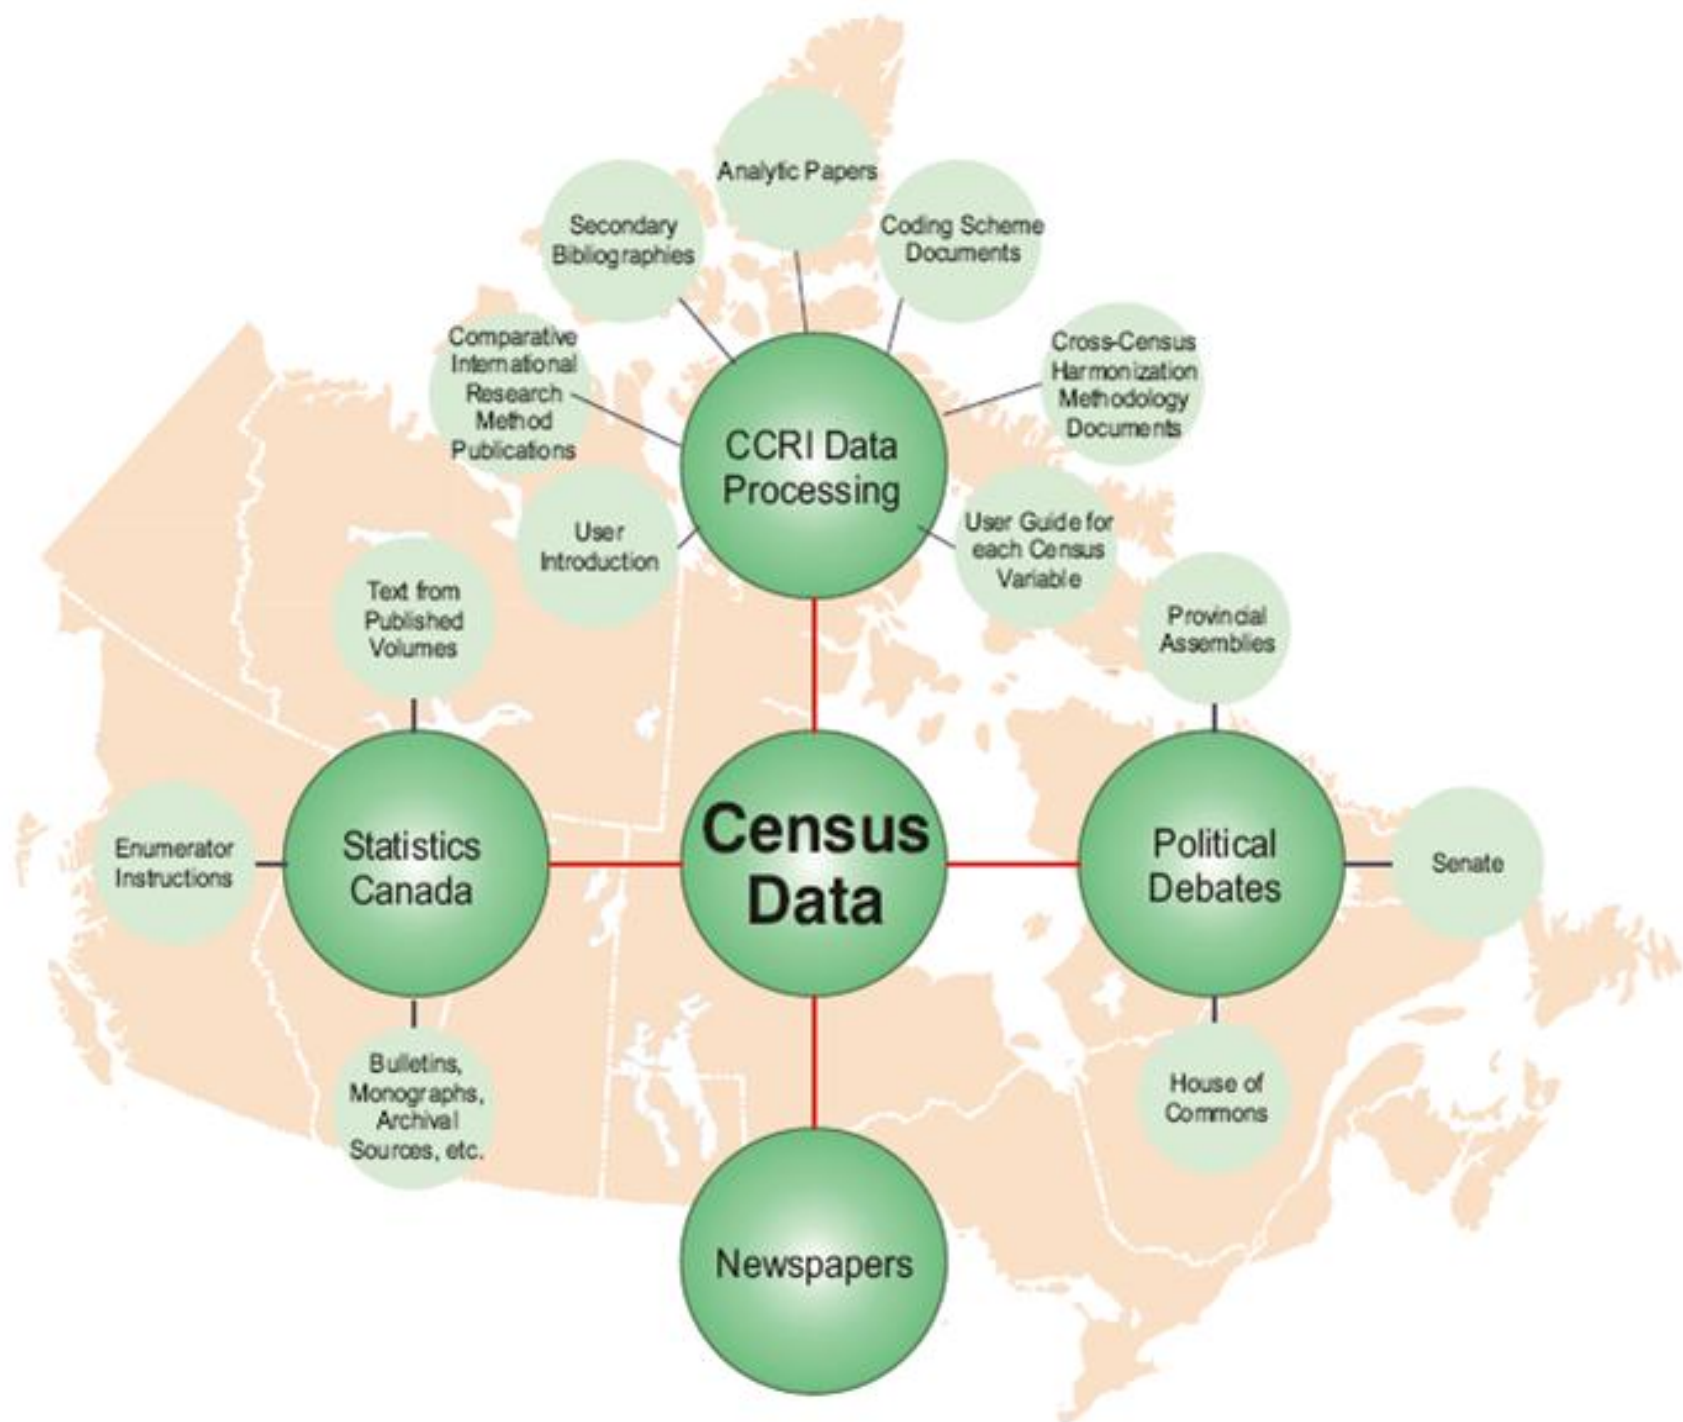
Analytic Papers

Secondary Bibliographies

Coding Scheme Documents

Comparative International Research Method Publications

Cross-Census Harmonization Methodology Documents

CCRI Data Processing

User Introduction

User Guide for each Census Variable

Text from Published Volumes

Provincial Assemblies

Enumerator Instructions

Statistics Canada

Census Data

Political Debates

Senate

Bulletins, Monographs, Archival Sources, etc.

House of Commons

Newspapers